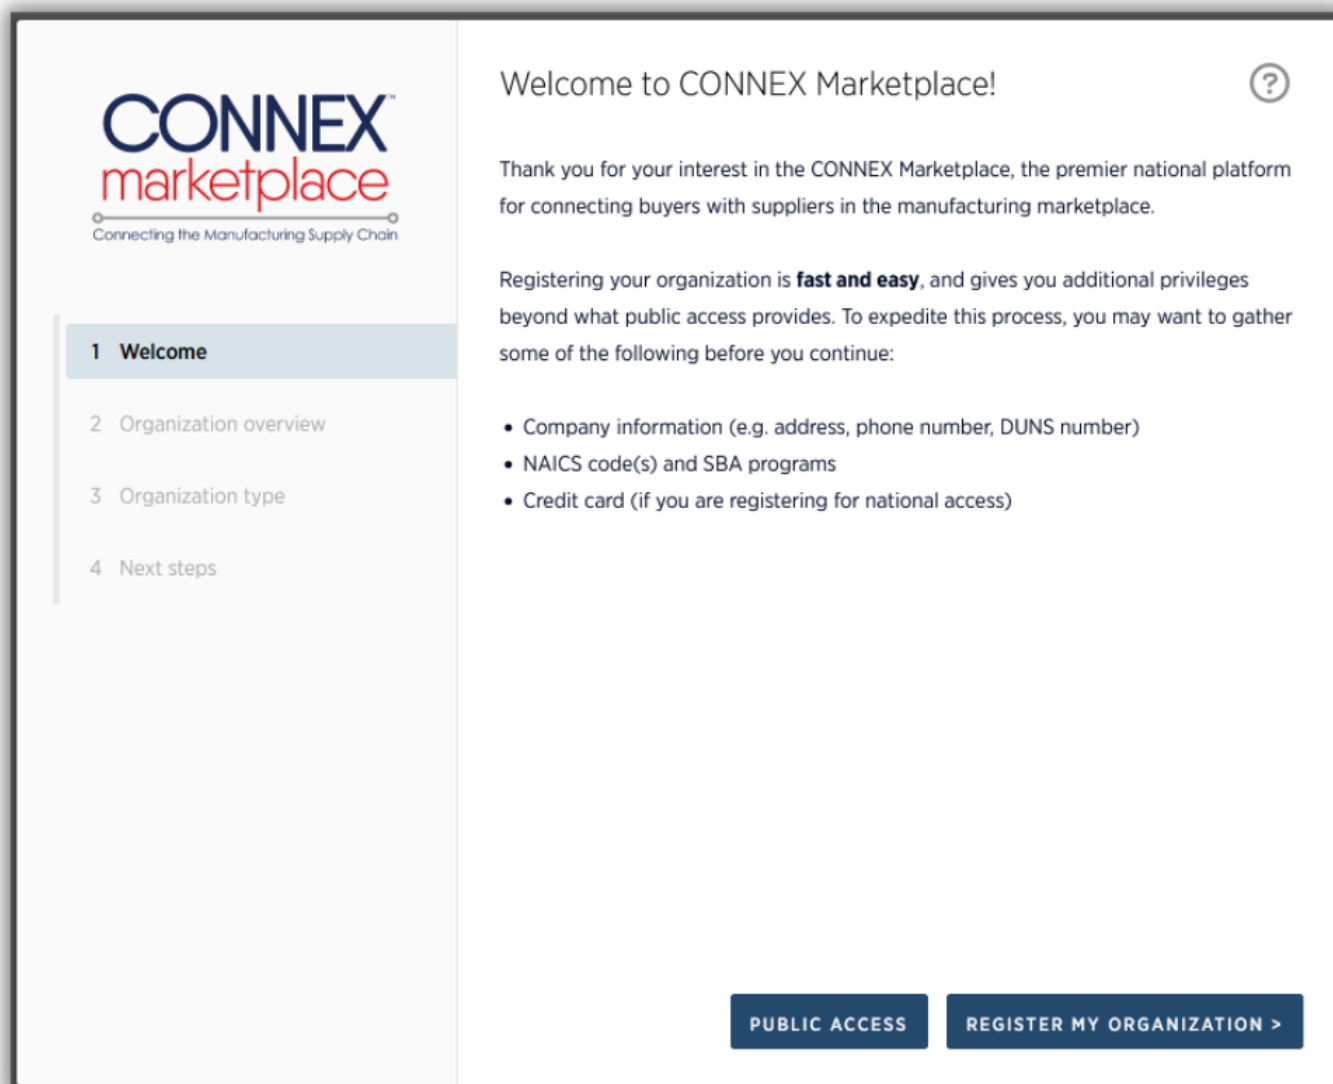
CONNEX™
marketplace
Connecting the Manufacturing Supply Chain

1 Welcome

2 Organization overview

3 Organization type

4 Next steps

Welcome to CONNEX Marketplace!

?

Thank you for your interest in the CONNEX Marketplace, the premier national platform for connecting buyers with suppliers in the manufacturing marketplace.

Registering your organization is **fast and easy**, and gives you additional privileges beyond what public access provides. To expedite this process, you may want to gather some of the following before you continue:

- Company information (e.g. address, phone number, DUNS number)
- NAICS code(s) and SBA programs
- Credit card (if you are registering for national access)

PUBLIC ACCESS

REGISTER MY ORGANIZATION >